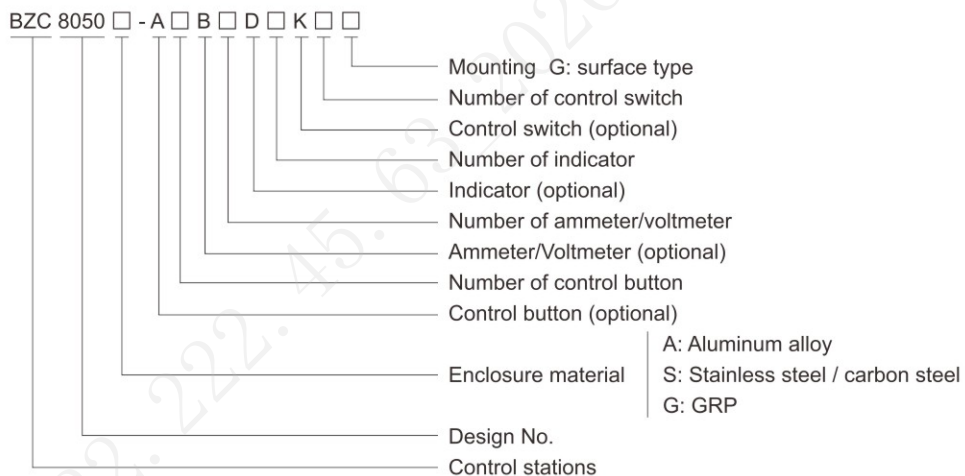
BZC 8050 □ - A □ B □ D □ K □ □

Mounting G: surface type
Number of control switch
Control switch (optional)
Number of indicator
Indicator (optional)
Number of ammeter/voltmeter
Ammeter/Voltmeter (optional)
Number of control button
Control button (optional)
Enclosure material
A: Aluminum alloy
S: Stainless steel / carbon steel
G: GRP
Design No.
Control stations

222. 45. 63. 202